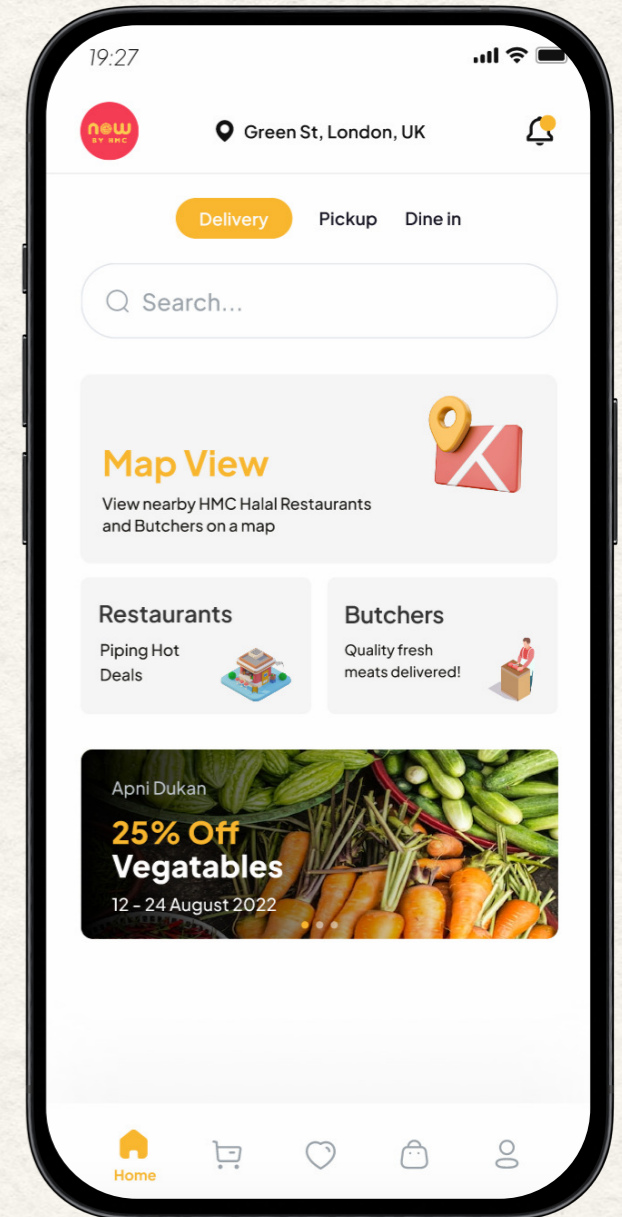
19:27

new
BY HMC

Green St, London, UK

Delivery Pickup Dine in

Search...

Map View
View nearby HMC Halal Restaurants and Butchers on a map

Restaurants
Piping Hot Deals

Butchers
Quality fresh meats delivered!

Apni Dukan
25% Off
Vegatables
12 - 24 August 2022

Home